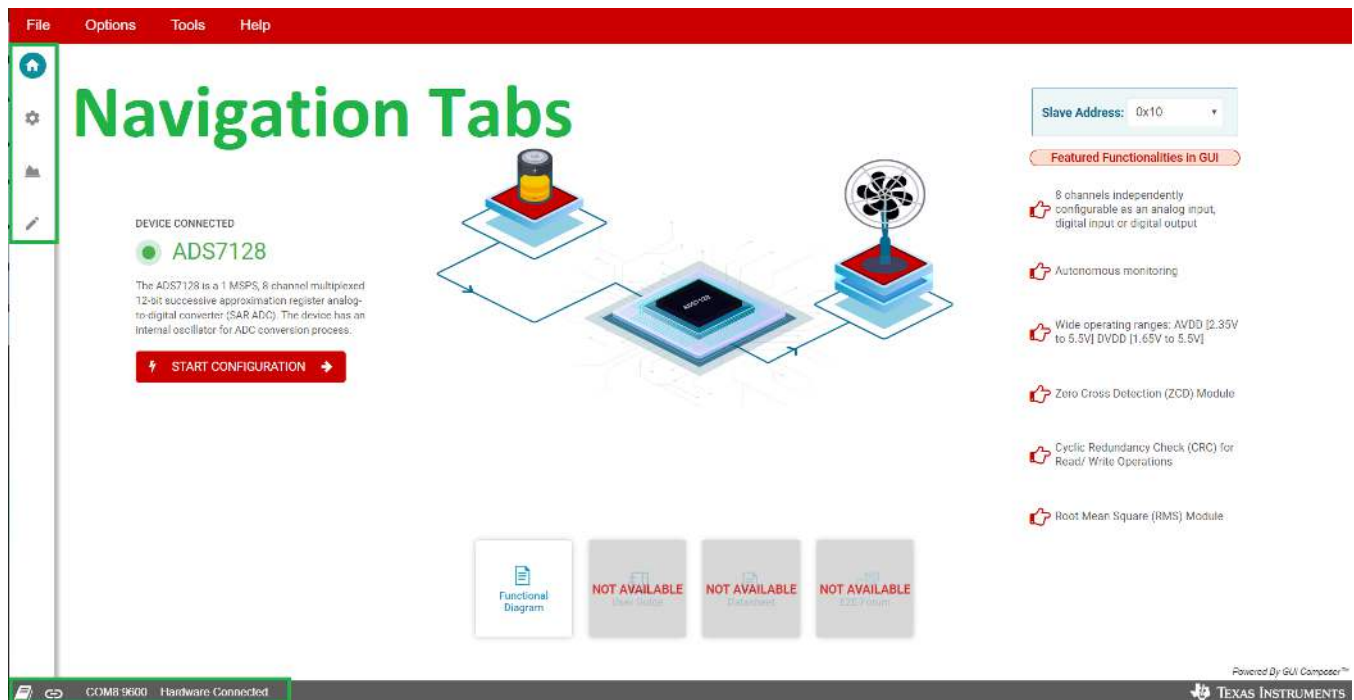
File Options Tools Help

Navigation Tabs

DEVICE CONNECTED

ADS7128

The ADS7128 is a 1 MSPS, 8 channel multiplexed 12-bit successive approximation register analog-to-digital converter (SAR ADC). The device has an internal oscillator for ADC conversion process.

START CONFIGURATION

ADS7128

Slave Address: 0x10

Featured Functionalities in GUI

8 channels independently configurable as an analog input, digital input or digital output

Autonomous monitoring

Wide operating ranges: AVDD [2.35V to 5.5V] DVDD [1.65V to 5.5V]

Zero Cross Detection (ZCD) Module

Cyclic Redundancy Check (CRC) for Read/ Write Operations

Root Mean Square (RMS) Module

Functional Diagram

NOT AVAILABLE User Guide

NOT AVAILABLE Datasheet

NOT AVAILABLE E2E Forum

Powered By GUI Composer™

COM8 9600 Hardware Connected

TEXAS INSTRUMENTS